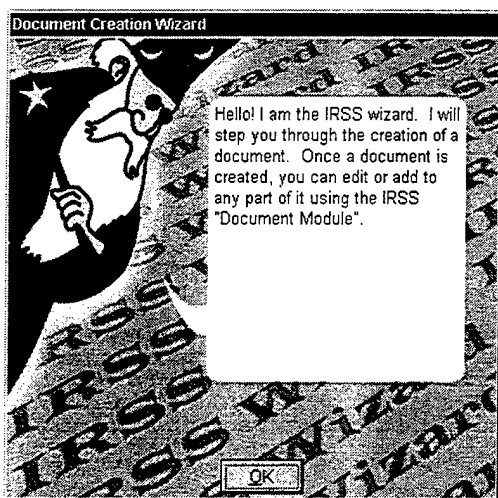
Document Creation Wizard

Hello! I am the IRSS wizard. I will step you through the creation of a document. Once a document is created, you can edit or add to any part of it using the IRSS "Document Module".

OK